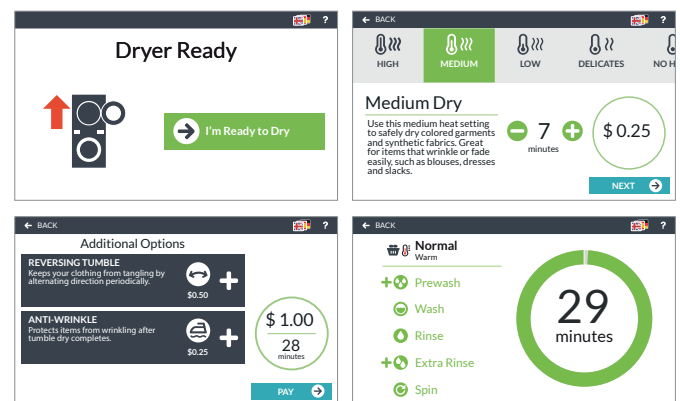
?

Dryer Ready

I'm Ready to Dry

BACK ?

HIGH MEDIUM LOW DELICATES NO H

Medium Dry

Use this medium heat setting to safely dry colored garments and synthetic fabrics. Great for items that wrinkle or fade easily, such as blouses, dresses and slacks.

7 minutes

$ 0.25

NEXT

BACK ?

Additional Options

REVERSING TUMBLE
Keeps your clothing from tangling by alternating direction periodically.

$0.50

ANTI-WRINKLE
Protects items from wrinkling after tumble dry completes.

$0.25

$ 1.00
28 minutes

PAY

BACK ?

Normal
Warm

Prewash

Wash

Rinse

Extra Rinse

Spin

29 minutes